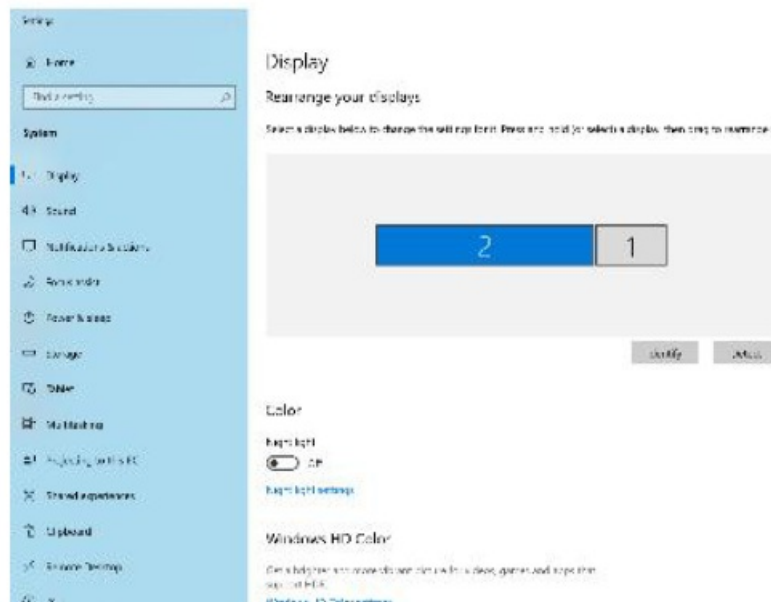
Settings

Home

Find a setting

System

Display

Sound

Notifications & actions

Focus assist

Power & sleep

Storage

Tablet

Multitasking

Projecting to this PC

Shared experiences

Clipboard

Remote Desktop

Display

Rearrange your displays

Select a display below to change the settings for it. Press and hold (or select) a display, then drag to rearrange

2

1

Identify

Detect

Color

Night light

Off

Night light settings

Windows HD Color

Get a brighter and more vibrant picture for videos, games and apps that support HDR.

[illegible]